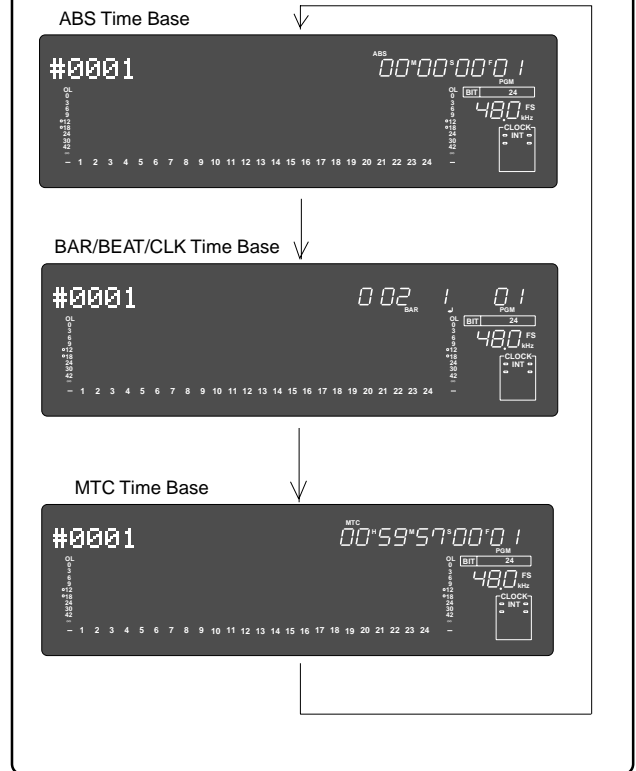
ABS Time Base

#0001

ABS
00M00S00F01

PGM
BIT 24
48.0 FS kHz
CLOCK INT

OL 0 3 6 9 12 18 24 30 42 ∞
– 1 2 3 4 5 6 7 8 9 10 11 12 13 14 15 16 17 18 19 20 21 22 23 24 –

BAR/BEAT/CLK Time Base

#0001

002 BAR 1 01

PGM
BIT 24
48.0 FS kHz
CLOCK INT

OL 0 3 6 9 12 18 24 30 42 ∞
– 1 2 3 4 5 6 7 8 9 10 11 12 13 14 15 16 17 18 19 20 21 22 23 24 –

MTC Time Base

#0001

MTC
00H59M57S00F01

PGM
BIT 24
48.0 FS kHz
CLOCK INT

OL 0 3 6 9 12 18 24 30 42 ∞
– 1 2 3 4 5 6 7 8 9 10 11 12 13 14 15 16 17 18 19 20 21 22 23 24 –